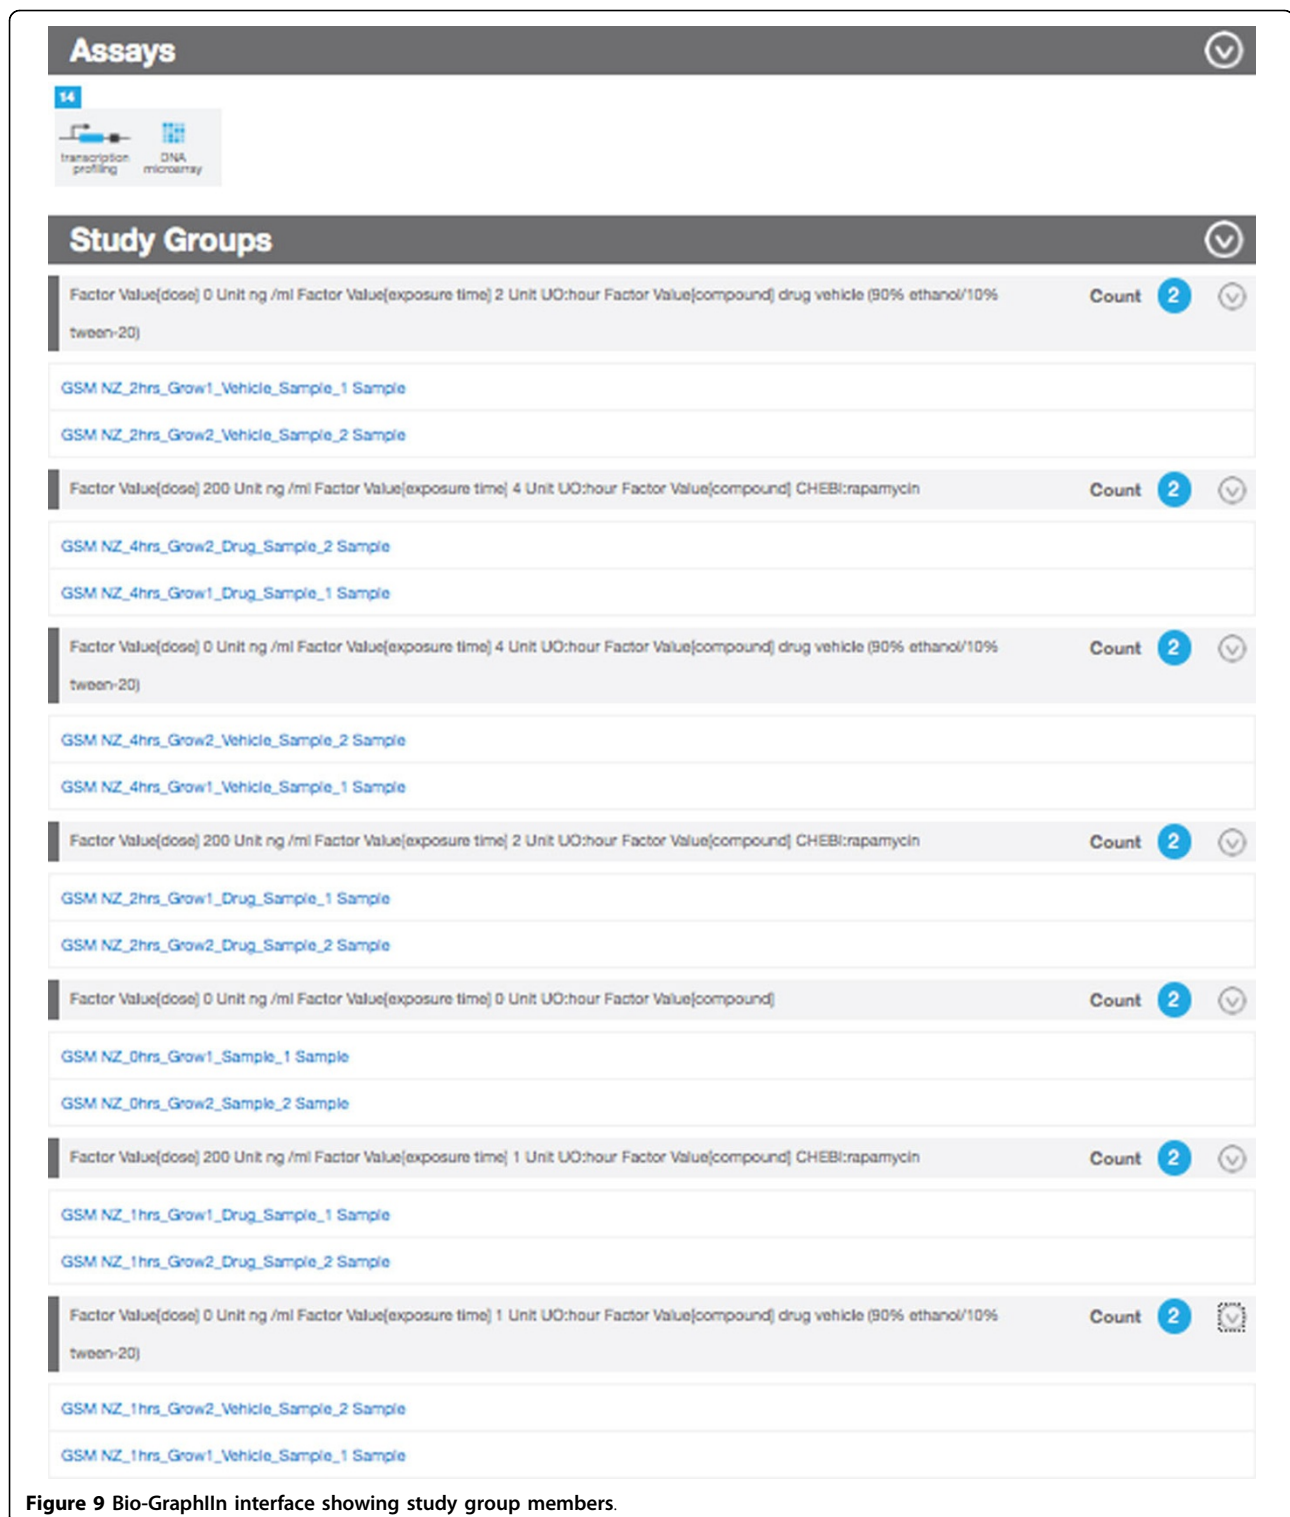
Assays

14

transcription profiling

DNA microarray

Study Groups

Factor Value[dose] 0 Unit ng /ml Factor Value[exposure time] 2 Unit UO:hour Factor Value[compound] drug vehicle (90% ethanol/10% tween-20)

Count 2

GSM NZ_2hrs_Grow1_Vehicle_Sample_1 Sample

GSM NZ_2hrs_Grow2_Vehicle_Sample_2 Sample

Factor Value[dose] 200 Unit ng /ml Factor Value[exposure time] 4 Unit UO:hour Factor Value[compound] CHEBI:rapamycin

Count 2

GSM NZ_4hrs_Grow2_Drug_Sample_2 Sample

GSM NZ_4hrs_Grow1_Drug_Sample_1 Sample

Factor Value[dose] 0 Unit ng /ml Factor Value[exposure time] 4 Unit UO:hour Factor Value[compound] drug vehicle (90% ethanol/10% tween-20)

Count 2

GSM NZ_4hrs_Grow2_Vehicle_Sample_2 Sample

GSM NZ_4hrs_Grow1_Vehicle_Sample_1 Sample

Factor Value[dose] 200 Unit ng /ml Factor Value[exposure time] 2 Unit UO:hour Factor Value[compound] CHEBI:rapamycin

Count 2

GSM NZ_2hrs_Grow1_Drug_Sample_1 Sample

GSM NZ_2hrs_Grow2_Drug_Sample_2 Sample

Factor Value[dose] 0 Unit ng /ml Factor Value[exposure time] 0 Unit UO:hour Factor Value[compound]

Count 2

GSM NZ_0hrs_Grow1_Sample_1 Sample

GSM NZ_0hrs_Grow2_Sample_2 Sample

Factor Value[dose] 200 Unit ng /ml Factor Value[exposure time] 1 Unit UO:hour Factor Value[compound] CHEBI:rapamycin

Count 2

GSM NZ_1hrs_Grow1_Drug_Sample_1 Sample

GSM NZ_1hrs_Grow2_Drug_Sample_2 Sample

Factor Value[dose] 0 Unit ng /ml Factor Value[exposure time] 1 Unit UO:hour Factor Value[compound] drug vehicle (90% ethanol/10% tween-20)

Count 2

GSM NZ_1hrs_Grow2_Vehicle_Sample_2 Sample

GSM NZ_1hrs_Grow1_Vehicle_Sample_1 Sample

Figure 9 Bio-GraphIIn interface showing study group members.